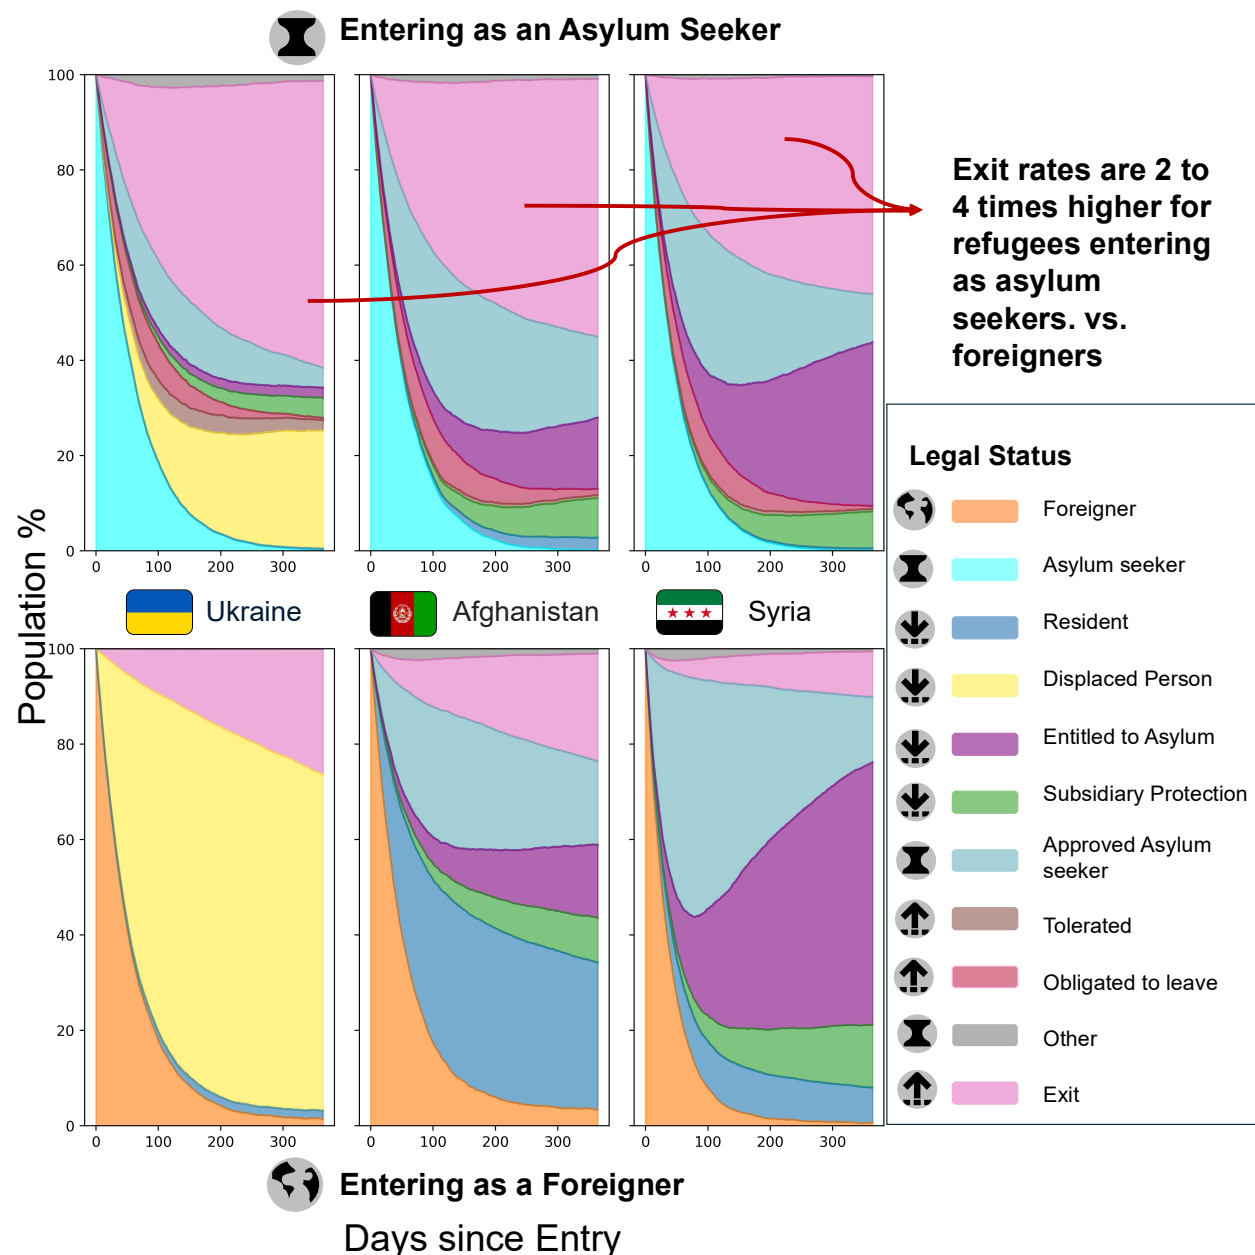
Entering as an Asylum Seeker

100
80
60
40
20
0

0 100 200 300

0 100 200 300

0 100 200 300

Exit rates are 2 to 4 times higher for refugees entering as asylum seekers. vs. foreigners

Population %

Ukraine

Afghanistan

Syria

100
80
60
40
20
0

0 100 200 300

0 100 200 300

0 100 200 300

Legal Status

Foreigner

Asylum seeker

Resident

Displaced Person

Entitled to Asylum

Subsidiary Protection

Approved Asylum seeker

Tolerated

Obligated to leave

Other

Exit

Entering as a Foreigner

Days since Entry